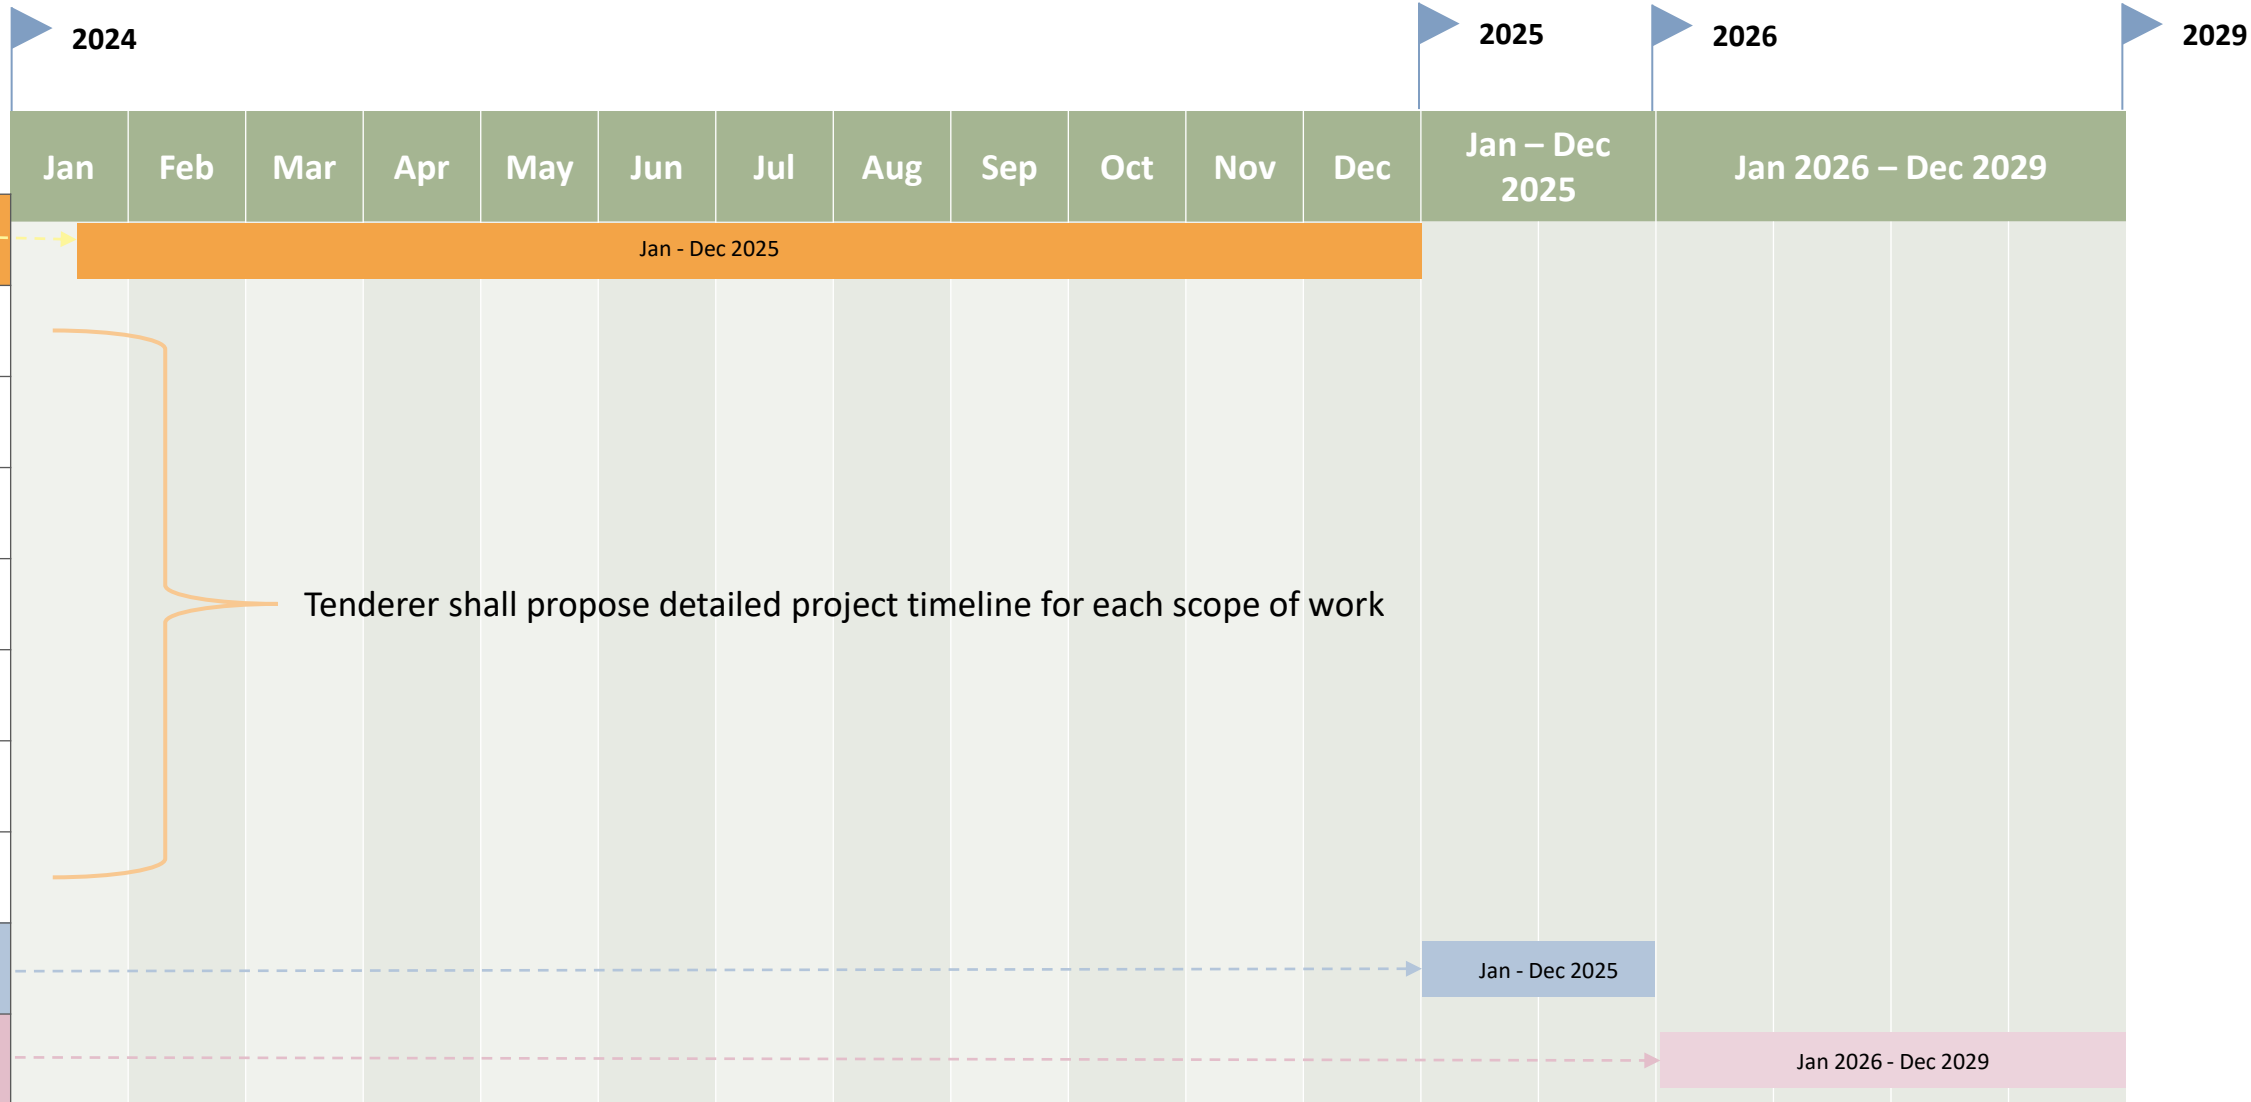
2024

2025

2026

2029

| Jan | Feb | Mar | Apr | May | Jun | Jul | Aug | Sep | Oct | Nov | Dec | Jan – Dec 2025 | Jan 2026 – Dec 2029 |
|---|---|---|---|---|---|---|---|---|---|---|---|---|---|

Jan - Dec 2025

Tenderer shall propose detailed project timeline for each scope of work

Jan - Dec 2025

Jan 2026 - Dec 2029